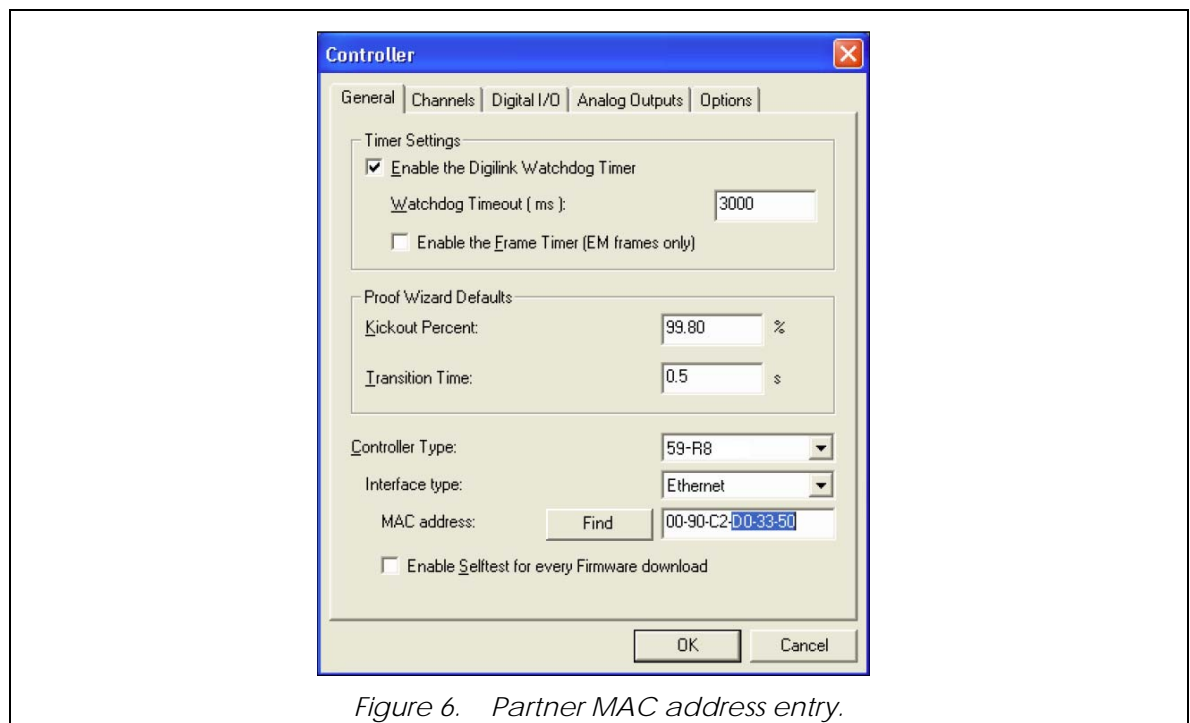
Controller

General | Channels | Digital I/O | Analog Outputs | Options

Timer Settings

Enable the Digilink Watchdog Timer

Watchdog Timeout ( ms ): 3000

Enable the Frame Timer (EM frames only)

Proof Wizard Defaults

Kickout Percent: 99.80 %

Transition Time: 0.5 s

Controller Type: 59-R8

Interface type: Ethernet

MAC address: Find 00-90-C2-D0-33-50

Enable Selftest for every Firmware download

OK Cancel

Figure 6. Partner MAC address entry.